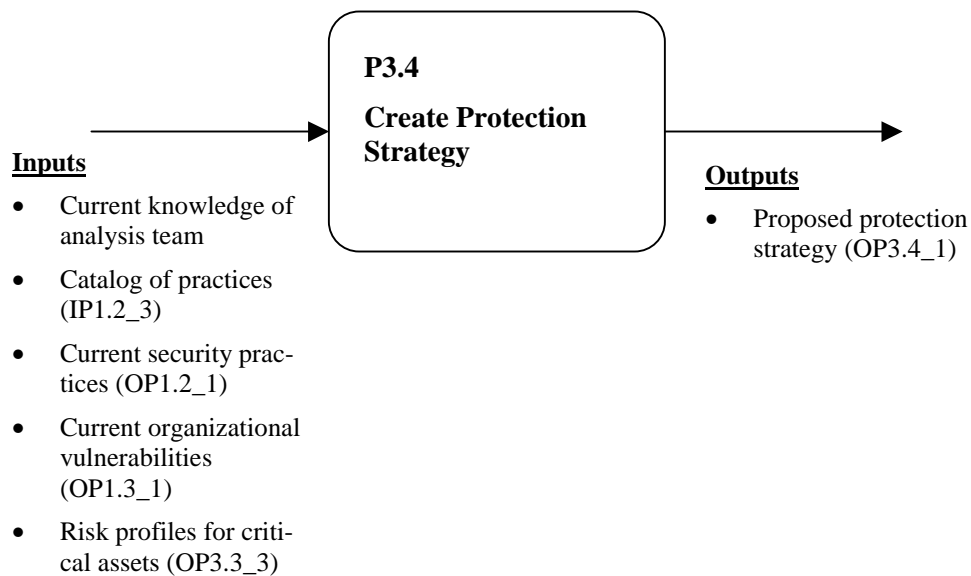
P3.4

Create Protection Strategy

Inputs

- Current knowledge of analysis team
- Catalog of practices (IP1.2_3)
- Current security practices (OP1.2_1)
- Current organizational vulnerabilities (OP1.3_1)
- Risk profiles for critical assets (OP3.3_3)

Outputs

- Proposed protection strategy (OP3.4_1)